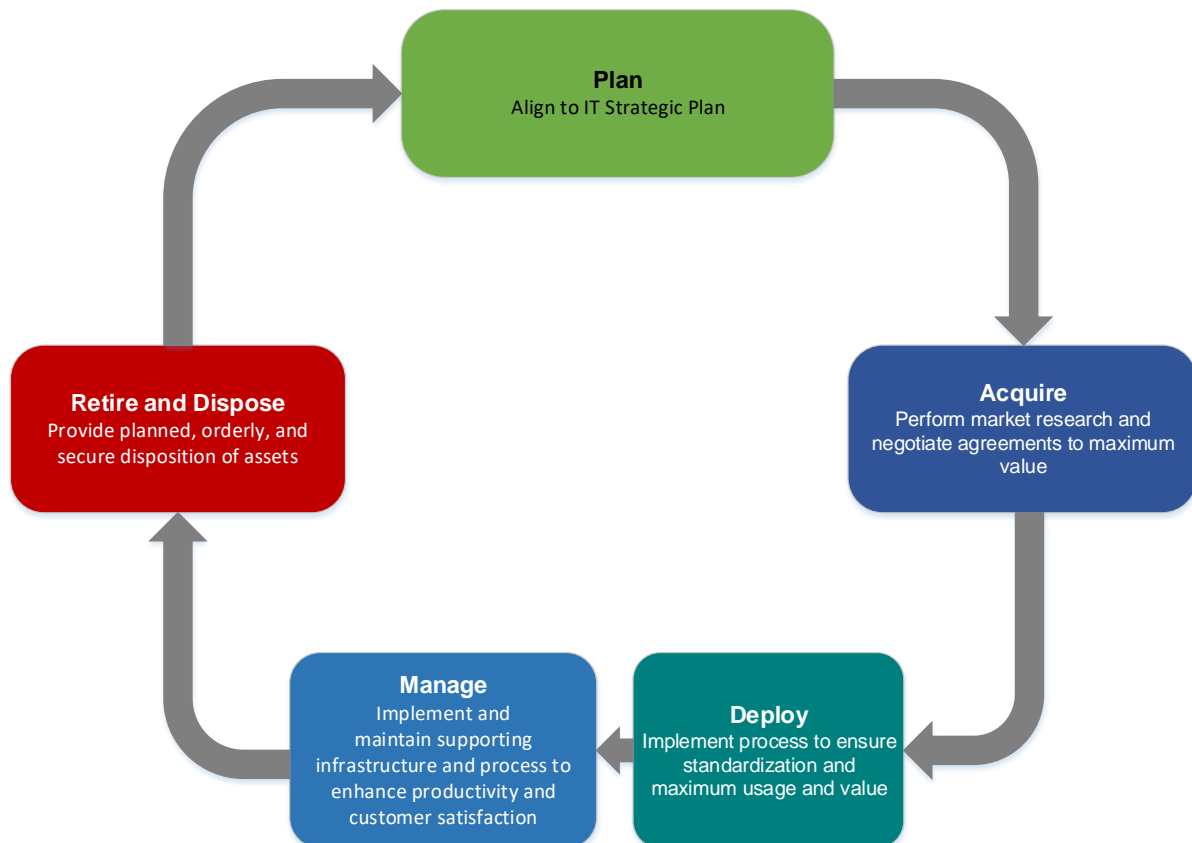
Plan
Align to IT Strategic Plan

Acquire
Perform market research and negotiate agreements to maximum value

Deploy
Implement process to ensure standardization and maximum usage and value

Manage
Implement and maintain supporting infrastructure and process to enhance productivity and customer satisfaction

Retire and Dispose
Provide planned, orderly, and secure disposition of assets